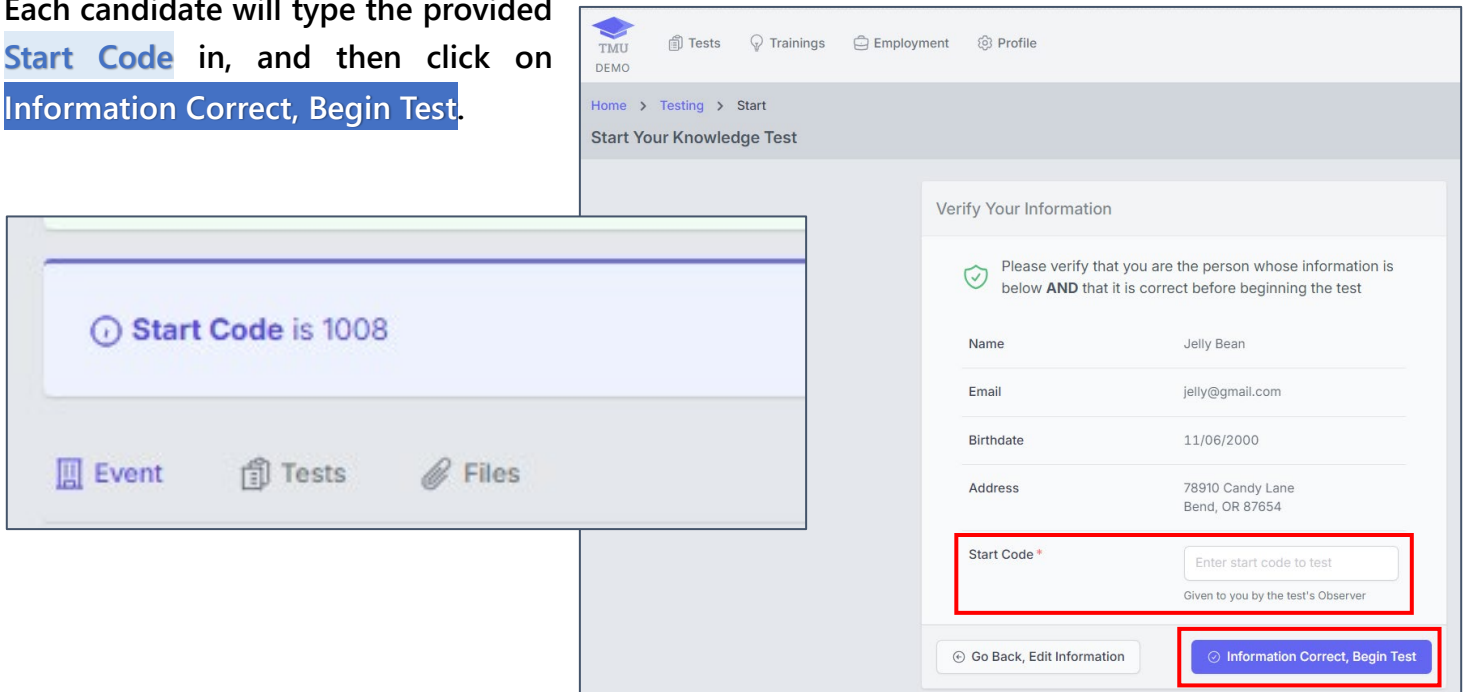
Each candidate will type the provided Start Code in, and then click on Information Correct, Begin Test.

TMU DEMO

Tests Trainings Employment Profile

Home > Testing > Start

Start Your Knowledge Test

Verify Your Information

Please verify that you are the person whose information is below **AND** that it is correct before beginning the test

| | |
|---|---|
| Name | Jelly Bean |
| Email | jelly@gmail.com |
| Birthdate | 11/06/2000 |
| Address | 78910 Candy Lane Bend, OR 87654 |

Start Code *

Enter start code to test

Given to you by the test's Observer

Go Back, Edit Information

Information Correct, Begin Test

Start Code is 1008

Event Tests Files